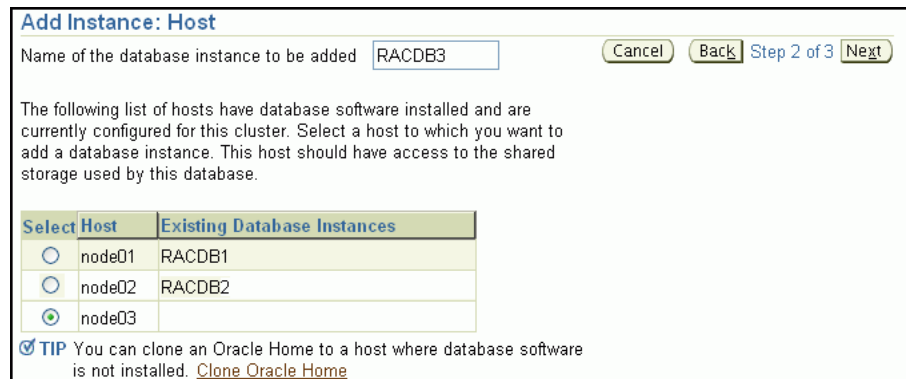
Add Instance: Host

Name of the database instance to be added RACDB3

Cancel Back Step 2 of 3 Next

The following list of hosts have database software installed and are currently configured for this cluster. Select a host to which you want to add a database instance. This host should have access to the shared storage used by this database.

| Select | Host | Existing Database Instances |
|---|---|---|
| ○ | node01 | RACDB1 |
| ○ | node02 | RACDB2 |
| ⊙ | node03 | |

TIP You can clone an Oracle Home to a host where database software is not installed. Clone Oracle Home